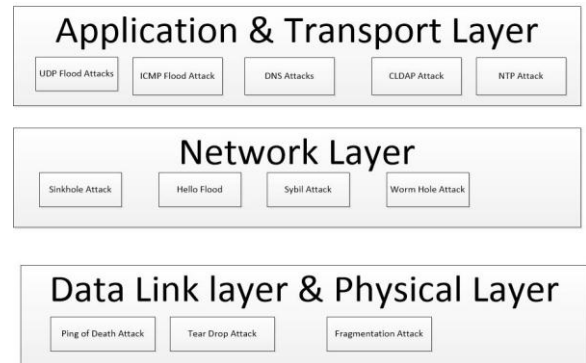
Application & Transport Layer

UDP Flood Attacks

ICMP Flood Attack

DNS Attacks

CLDAP Attack

NTP Attack

Network Layer

Sinkhole Attack

Hello Flood

Sybil Attack

Worm Hole Attack

Data Link layer & Physical Layer

Ping of Death Attack

Tear Drop Attack

Fragmentation Attack